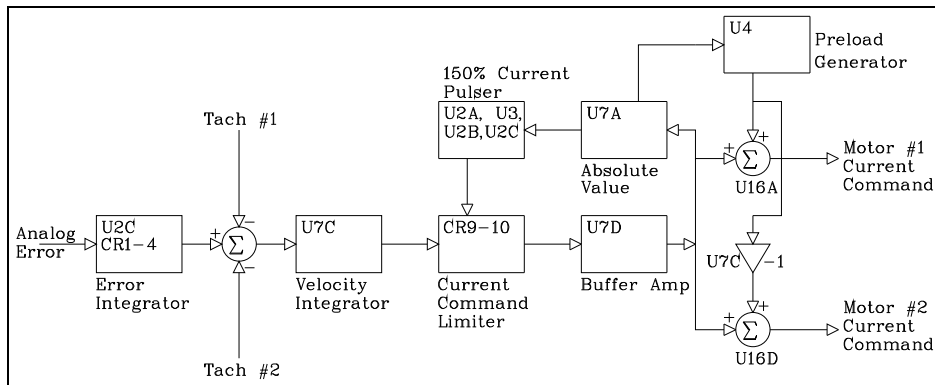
U4

Preload Generator

150% Current Pulser

U2A, U3, U2B, U2C

U7A

Absolute Value

Tach #1

+

−

−

Σ

+

+

Σ

U16A

Motor #1 Current Command

Analog Error

U2C CR1−4

Error Integrator

U7C

Velocity Integrator

CR9−10

Current Command Limiter

U7D

Buffer Amp

U7C

−1

+

+

Σ

U16D

Motor #2 Current Command

Tach #2